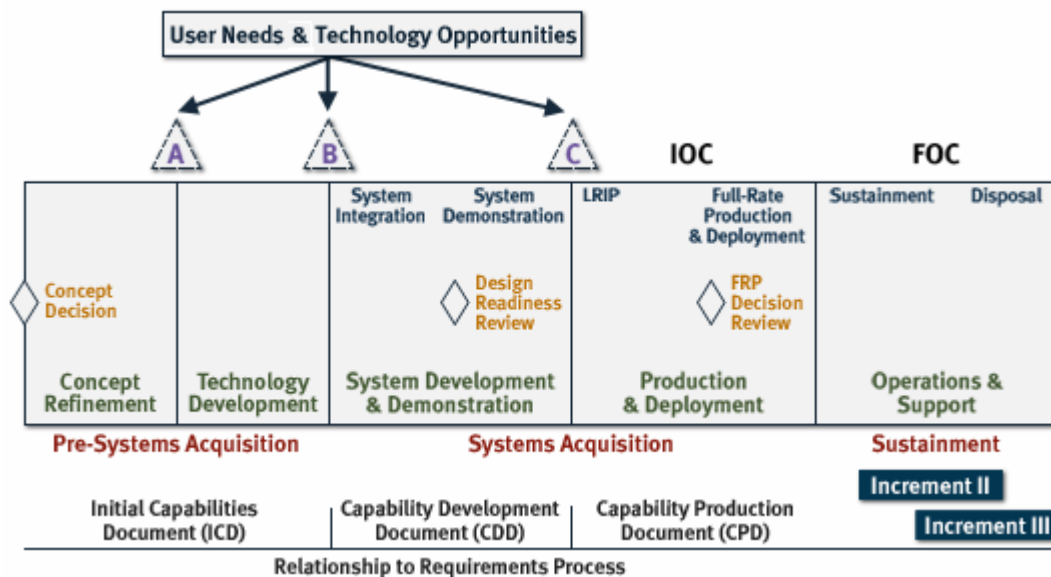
User Needs & Technology Opportunities

A

B

C

IOC

FOC

Concept Decision

Concept Refinement

Technology Development

System Integration

System Demonstration

Design Readiness Review

System Development & Demonstration

LRIP

Full-Rate Production & Deployment

FRP Decision Review

Production & Deployment

Sustainment

Disposal

Operations & Support

Pre-Systems Acquisition

Systems Acquisition

Sustainment

Increment II

Increment III

Initial Capabilities Document (ICD)

Capability Development Document (CDD)

Capability Production Document (CPD)

Relationship to Requirements Process